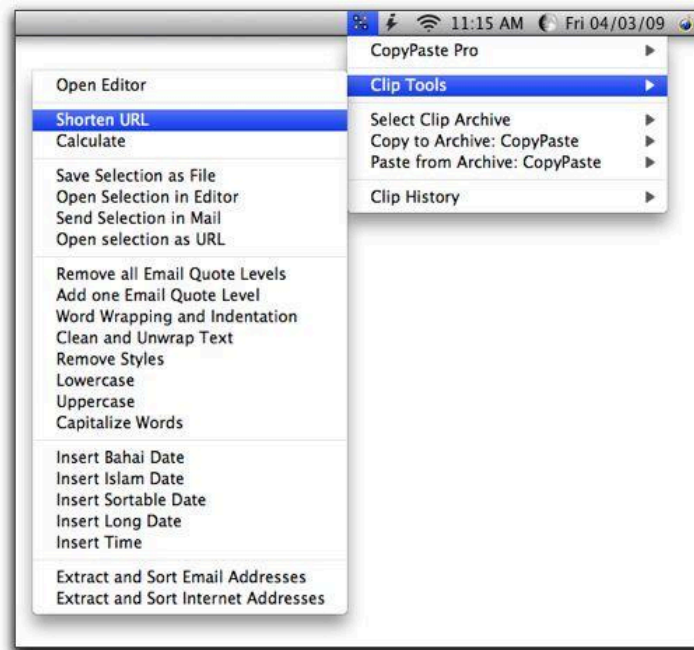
11:15 AM Fri 04/03/09

CopyPaste Pro
Clip Tools
Select Clip Archive
Copy to Archive: CopyPaste
Paste from Archive: CopyPaste
Clip History

Open Editor

Shorten URL
Calculate

Save Selection as File
Open Selection in Editor
Send Selection in Mail
Open selection as URL

Remove all Email Quote Levels
Add one Email Quote Level
Word Wrapping and Indentation
Clean and Unwrap Text
Remove Styles
Lowercase
Uppercase
Capitalize Words

Insert Bahai Date
Insert Islam Date
Insert Sortable Date
Insert Long Date
Insert Time

Extract and Sort Email Addresses
Extract and Sort Internet Addresses